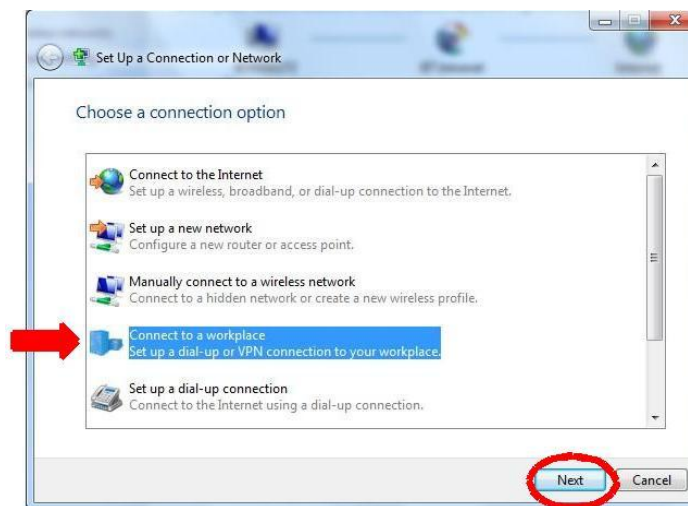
Set Up a Connection or Network

Choose a connection option

Connect to the Internet
Set up a wireless, broadband, or dial-up connection to the Internet.

Set up a new network
Configure a new router or access point.

Manually connect to a wireless network
Connect to a hidden network or create a new wireless profile.

Connect to a workplace
Set up a dial-up or VPN connection to your workplace.

Set up a dial-up connection
Connect to the Internet using a dial-up connection.

Next Cancel